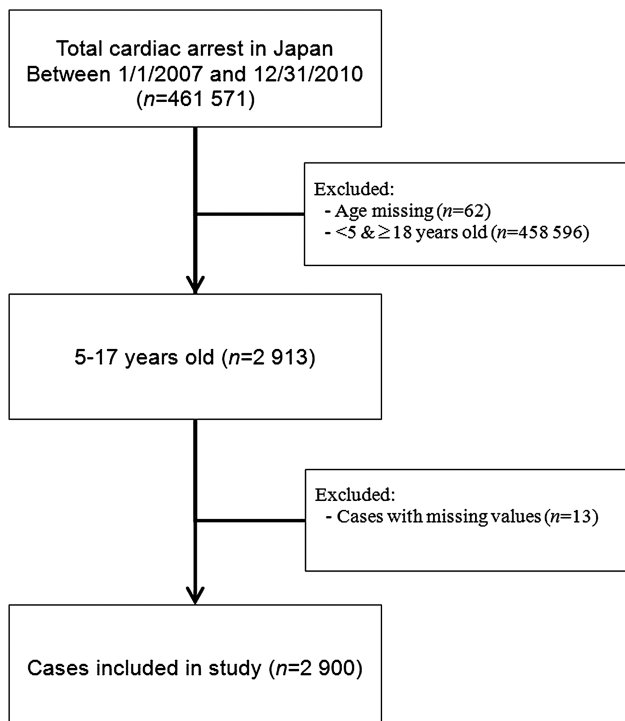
Total cardiac arrest in Japan Between 1/1/2007 and 12/31/2010 ($n$=461 571)

Excluded:
- Age missing ($n$=62)
- <5 & ≥18 years old ($n$=458 596)

5-17 years old ($n$=2 913)

Excluded:
- Cases with missing values ($n$=13)

Cases included in study ($n$=2 900)